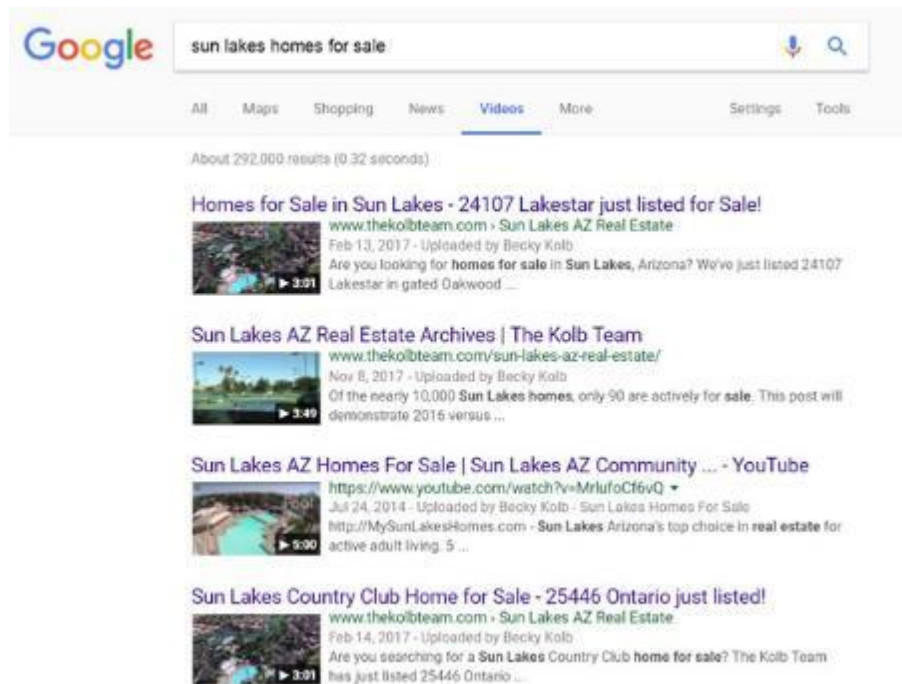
Google

sun lakes homes for sale

All Maps Shopping News Videos More Settings Tools

About 292,000 results (0.32 seconds)

Homes for Sale in Sun Lakes - 24107 Lakestar just listed for Sale!
www.thekolbteam.com › Sun Lakes AZ Real Estate
3:01
Feb 13, 2017 - Uploaded by Becky Kolb
Are you looking for homes for sale in Sun Lakes, Arizona? We've just listed 24107 Lakestar in gated Oakwood ...

Sun Lakes AZ Real Estate Archives | The Kolb Team
www.thekolbteam.com/sun-lakes-az-real-estate/
3:49
Nov 8, 2017 - Uploaded by Becky Kolb
Of the nearly 10,000 Sun Lakes homes, only 90 are actively for sale. This post will demonstrate 2016 versus ...

Sun Lakes AZ Homes For Sale | Sun Lakes AZ Community ... - YouTube
https://www.youtube.com/watch?v=MrlufoCf6vQ
5:00
Jul 24, 2014 - Uploaded by Becky Kolb - Sun Lakes Homes For Sale
http://MySunLakesHomes.com - Sun Lakes Arizona's top choice in real estate for active adult living. 5 ...

Sun Lakes Country Club Home for Sale - 25446 Ontario just listed!
www.thekolbteam.com › Sun Lakes AZ Real Estate
3:01
Feb 14, 2017 - Uploaded by Becky Kolb
Are you searching for a Sun Lakes Country Club home for sale? The Kolb Team has just listed 25446 Ontario ...